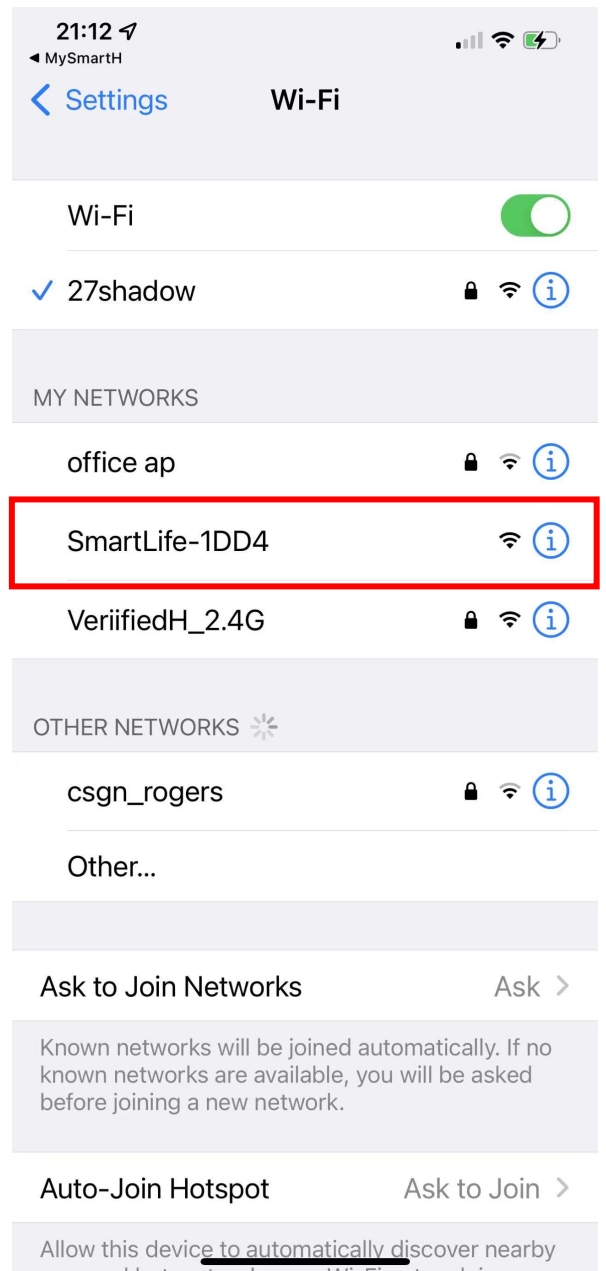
21:12
◀ MySmartH

Settings Wi-Fi

Wi-Fi

✓ 27shadow

MY NETWORKS

office ap

SmartLife-1DD4

VeriifiedH_2.4G

OTHER NETWORKS

csgn_rogers

Other...

Ask to Join Networks Ask

Known networks will be joined automatically. If no known networks are available, you will be asked before joining a new network.

Auto-Join Hotspot Ask to Join

Allow this device to automatically discover nearby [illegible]